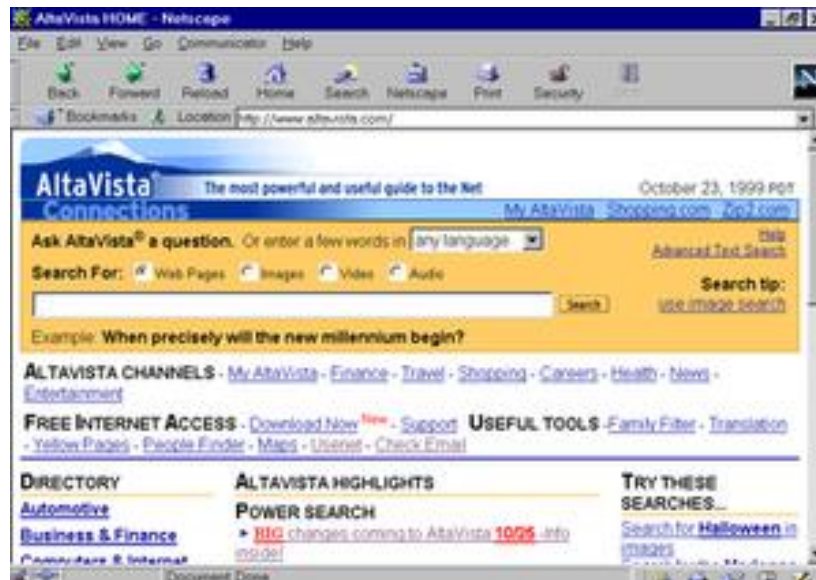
AltaVista HOME - Netscape

File Edit View Go Communicator Help

Back Forward Reload Home Search Netscape Print Security

Bookmarks Location http://www.altavista.com/

AltaVista Connections

The most powerful and useful guide to the Net

October 23, 1999 PDT

My AltaVista Shopping.com Zip2.com

Ask AltaVista® a question. Or enter a few words in any language

Help
Advanced Text Search

Search For: Web Pages Images Video Audio

Search tip:
use image search

Search

Example: When precisely will the new millennium begin?

ALTAVISTA CHANNELS - My AltaVista - Finance - Travel - Shopping - Careers - Health - News - Entertainment

FREE INTERNET ACCESS - Download Now New - Support USEFUL TOOLS - Family Filter - Translation - Yellow Pages - People Finder - Maps - Usenet - Check Email

DIRECTORY

Automotive

Business & Finance

Computers & Internet

ALTAVISTA HIGHLIGHTS

POWER SEARCH

BIG changes coming to AltaVista 10/25 - info inside!

TRY THESE SEARCHES...

Search for Halloween in images

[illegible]

Document: Done